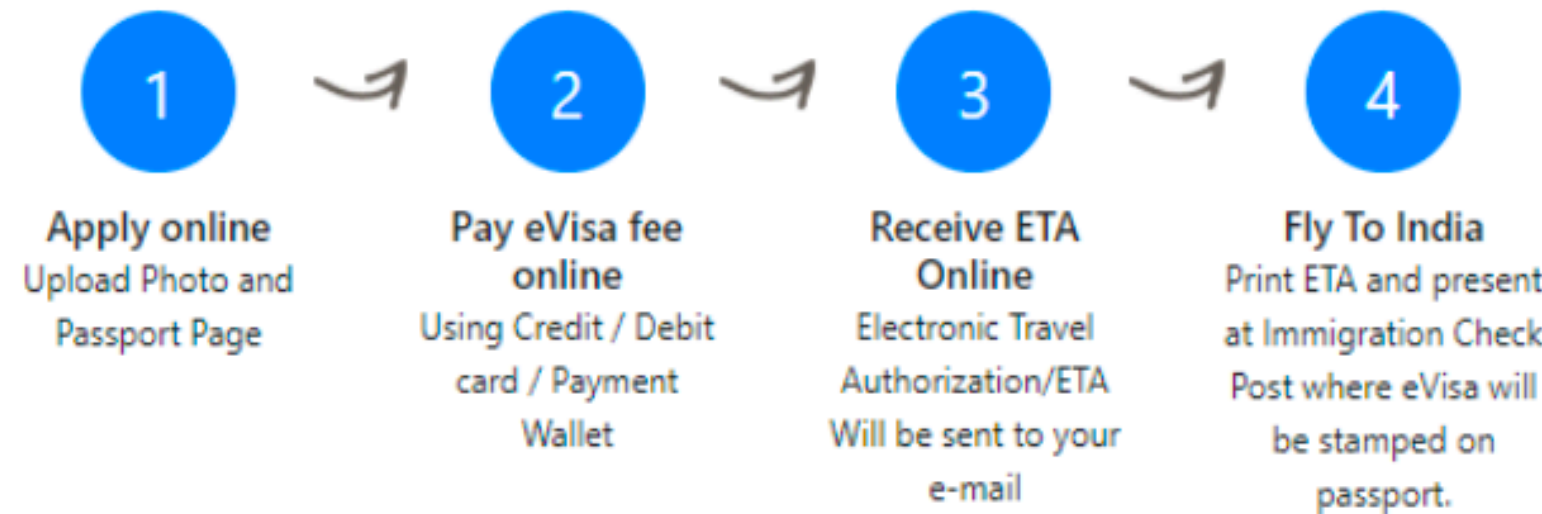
1

Apply online
Upload Photo and Passport Page

2

Pay eVisa fee online
Using Credit / Debit card / Payment Wallet

3

Receive ETA Online
Electronic Travel Authorization/ETA Will be sent to your e-mail

4

Fly To India
Print ETA and present at Immigration Check Post where eVisa will be stamped on passport.